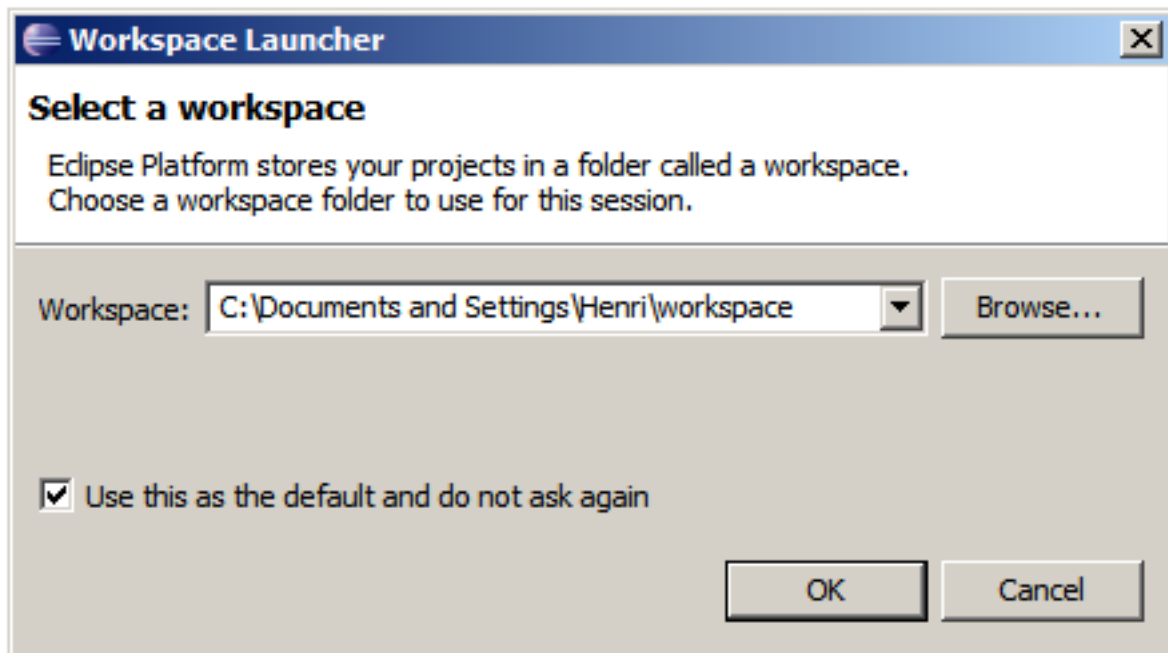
Workspace Launcher

Select a workspace

Eclipse Platform stores your projects in a folder called a workspace.
Choose a workspace folder to use for this session.

Workspace: C:\Documents and Settings\Henri\workspace

Browse...

Use this as the default and do not ask again

OK

Cancel